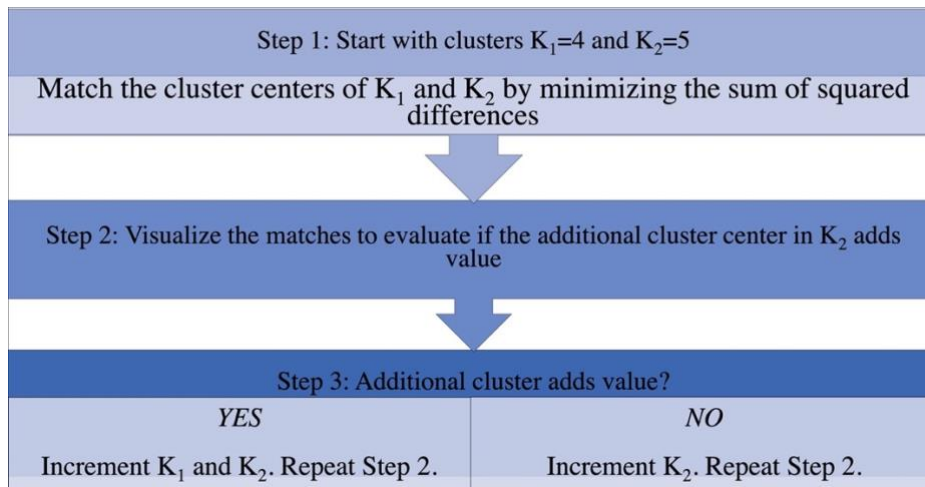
Step 1: Start with clusters $K_1$=4 and $K_2$=5

Match the cluster centers of $K_1$ and $K_2$ by minimizing the sum of squared differences

Step 2: Visualize the matches to evaluate if the additional cluster center in $K_2$ adds value

Step 3: Additional cluster adds value?

| *YES* | *NO* |
|---|---|
| Increment $K_1$ and $K_2$. Repeat Step 2. | Increment $K_2$. Repeat Step 2. |